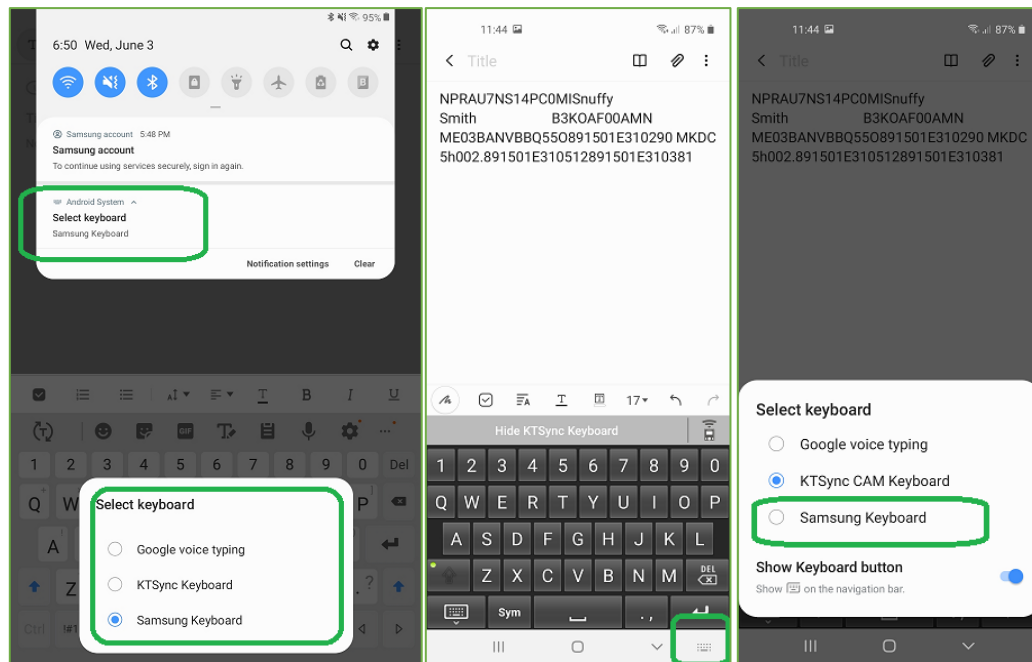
95%
6:50 Wed, June 3

Samsung account 5:48 PM
Samsung account
To continue using services securely, sign in again.

Android System
Select keyboard
Samsung Keyboard

Notification settings Clear

1 2 3 4 5 6 7 8 9 Del
Q W
A
Z
Ctrl

Select keyboard
Google voice typing
KTSync Keyboard
Samsung Keyboard

11:44
87%
Title

NPRAU7NS14PC0MISnuffy
Smith B3KOAF00AMN
ME03BANVBBQ55O891501E310290 MKDC
5h002.891501E310512891501E310381

17

Hide KTSync Keyboard
1 2 3 4 5 6 7 8 9 0
Q W E R T Y U I O P
A S D F G H J K L
Z X C V B N M DEL
Sym

11:44
87%
Title

NPRAU7NS14PC0MISnuffy
Smith B3KOAF00AMN
ME03BANVBBQ55O891501E310290 MKDC
5h002.891501E310512891501E310381

Select keyboard
Google voice typing
KTSync CAM Keyboard
Samsung Keyboard

Show Keyboard button
Show on the navigation bar.